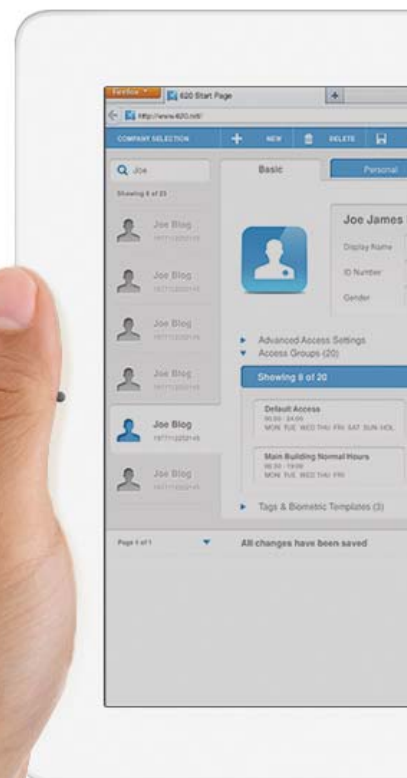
Firefox
620 Start Page
+
http://www.620.net/
COMPANY SELECTION
NEW
DELETE
Joe
Showing 6 of 20
Joe Blog
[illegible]
Joe Blog
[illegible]
Joe Blog
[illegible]
Joe Blog
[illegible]
Joe Blog
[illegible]
Joe Blog
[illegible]
Basic
Personal
Joe James
Display Name
ID Number
Gender
Advanced Access Settings
Access Groups (20)
Showing 6 of 20
Default Access
00:00 - 24:00
MON TUE WED THU FRI SAT SUN HOL
Main Building Normal Hours
06:30 - 19:00
MON TUE WED THU FRI
Tags & Biometric Templates (3)
Page 1 of 1
All changes have been saved